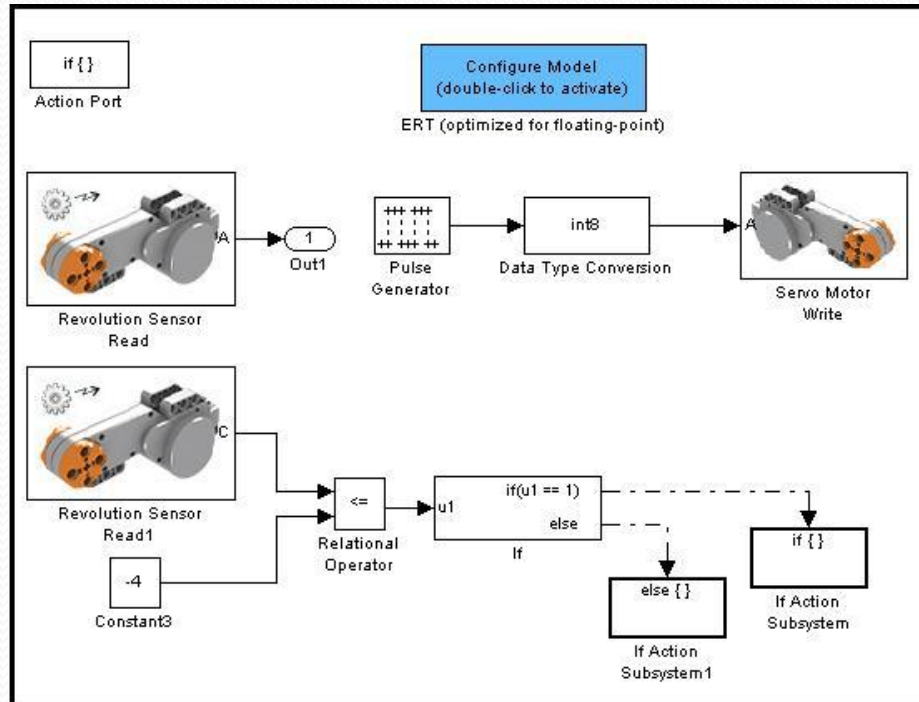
if { }

Action Port

Configure Model
(double-click to activate)

ERT (optimized for floating-point)

A

1

Out1

Pulse Generator

int8

Data Type Conversion

A

Servo Motor Write

Revolution Sensor Read

C

Revolution Sensor Read1

<=

Relational Operator

u1

if(u1 == 1)

else

If

if { }

If Action Subsystem

else { }

If Action Subsystem1

-4

Constant3